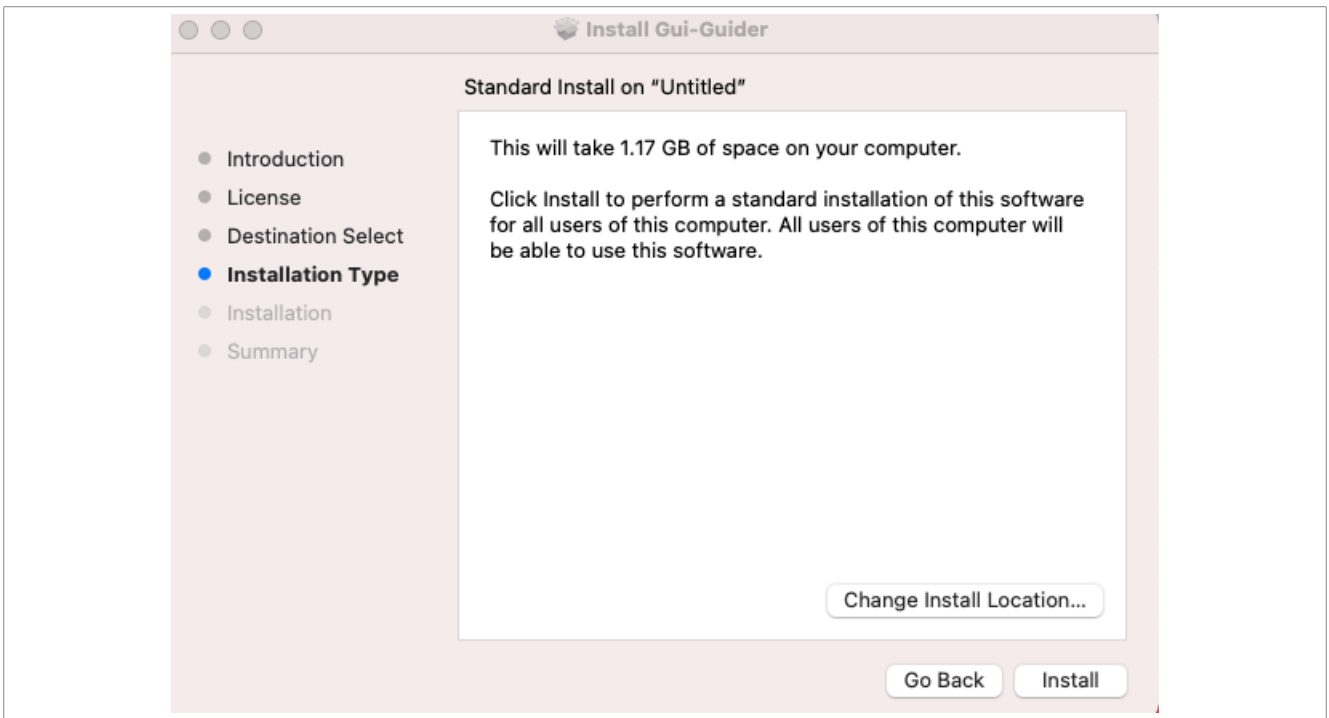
Install Gui-Guider

Standard Install on "Untitled"

Introduction
License
Destination Select
Installation Type
Installation
Summary

This will take 1.17 GB of space on your computer.

Click Install to perform a standard installation of this software for all users of this computer. All users of this computer will be able to use this software.

Change Install Location...

Go Back
Install